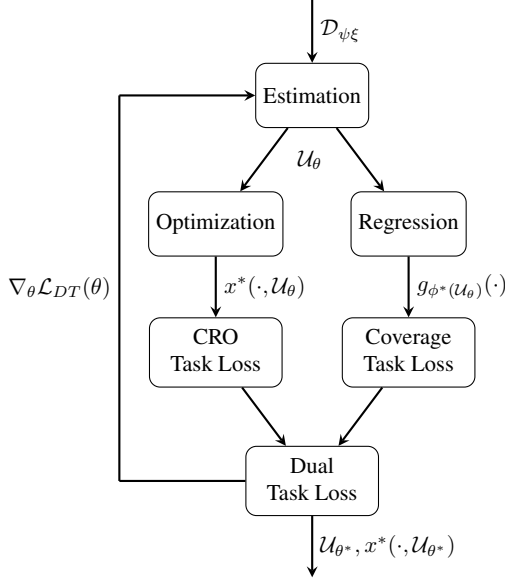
$\mathcal{D}_{\psi\xi}$

Estimation

$\mathcal{U}_\theta$

Optimization

Regression

$\nabla_\theta \mathcal{L}_{DT}(\theta)$

$x^*(\cdot, \mathcal{U}_\theta)$

$g_{\phi^*(\mathcal{U}_\theta)}(\cdot)$

CRO Task Loss

Coverage Task Loss

Dual Task Loss

$\mathcal{U}_{\theta^*}, x^*(\cdot, \mathcal{U}_{\theta^*})$